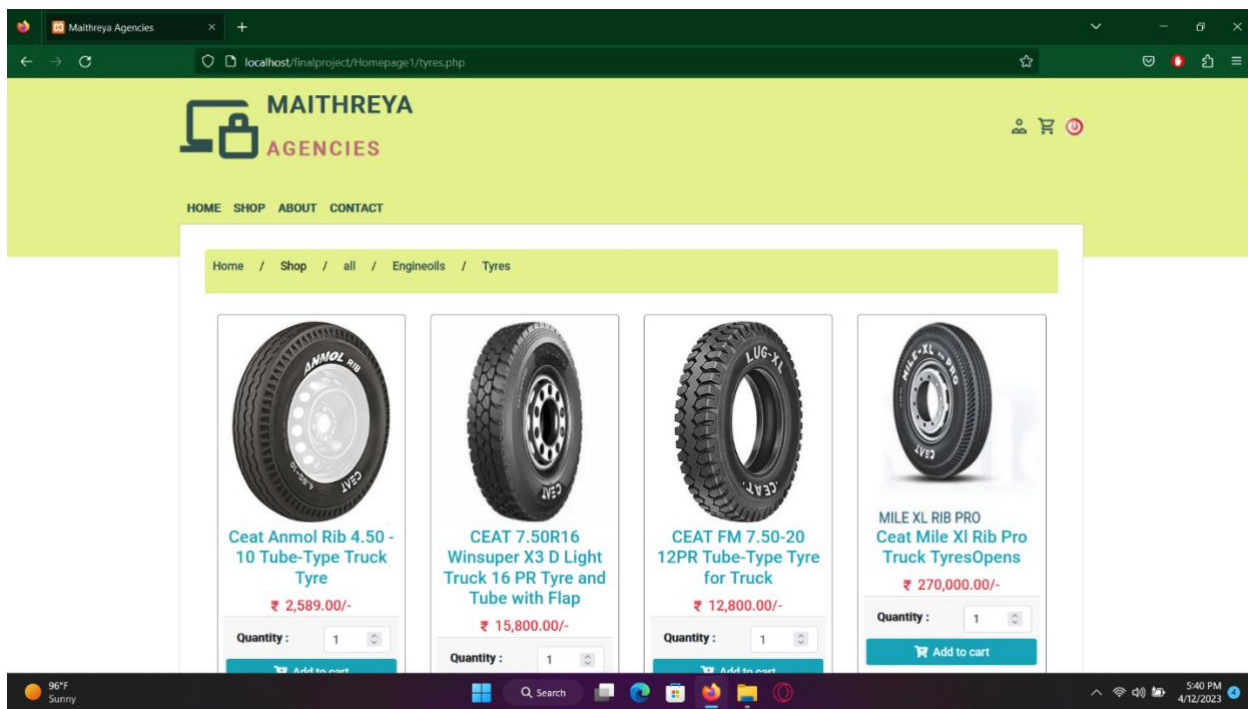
Maithreya Agencies

localhost/finalproject/Homepage1/tyres.php

MAITHREYA
AGENCIES

HOME SHOP ABOUT CONTACT

Home / Shop / all / Engineoils / Tyres

ANMOL RIB
CEAT

Ceat Anmol Rib 4.50 - 10 Tube-Type Truck Tyre

₹ 2,589.00/-

Quantity : 1

Add to cart

CEAT

CEAT 7.50R16 Winsuper X3 D Light Truck 16 PR Tyre and Tube with Flap

₹ 15,800.00/-

Quantity : 1

LUG-XL
CEAT

CEAT FM 7.50-20 12PR Tube-Type Tyre for Truck

₹ 12,800.00/-

Quantity : 1

Add to cart

MILE-XL-RIB PRO
CEAT

MILE XL RIB PRO
Ceat Mile Xl Rib Pro Truck TyresOpens

₹ 270,000.00/-

Quantity : 1

Add to cart

96°F
Sunny

Search

5:40 PM
4/12/2023